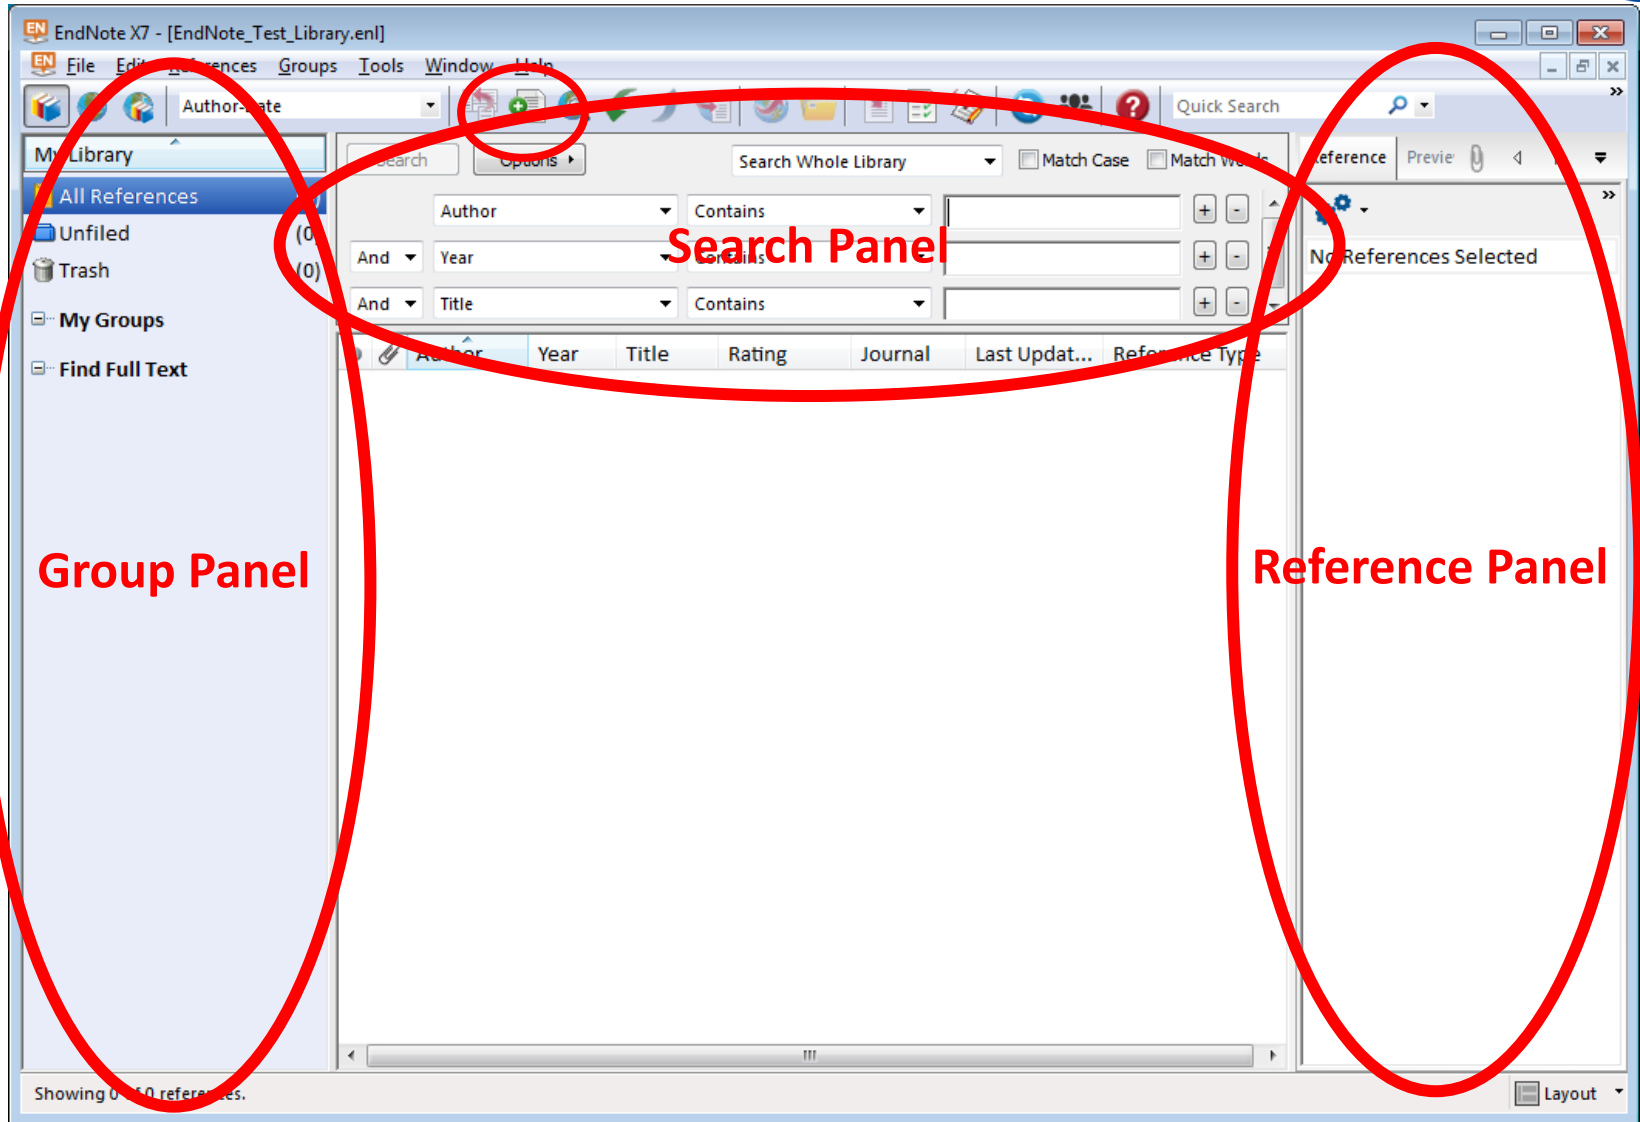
EndNote X7 - [EndNote_Test_Library.enl]

File Edit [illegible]rences Groups Tools Window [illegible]

Author-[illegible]ate

Quick Search

My Library

All References

Unfiled (0

Trash (0)

My Groups

Find Full Text

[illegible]earch Options

Search Whole Library

Match Case Match W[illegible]

Author Contains

And Year Contains

And Title Contains

Search Panel

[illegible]hor Year Title Rating Journal Last Updat... Ref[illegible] Type

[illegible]eference Previe

No References Selected

Group Panel

Reference Panel

Showing 0 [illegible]0 refere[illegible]es.

Layout